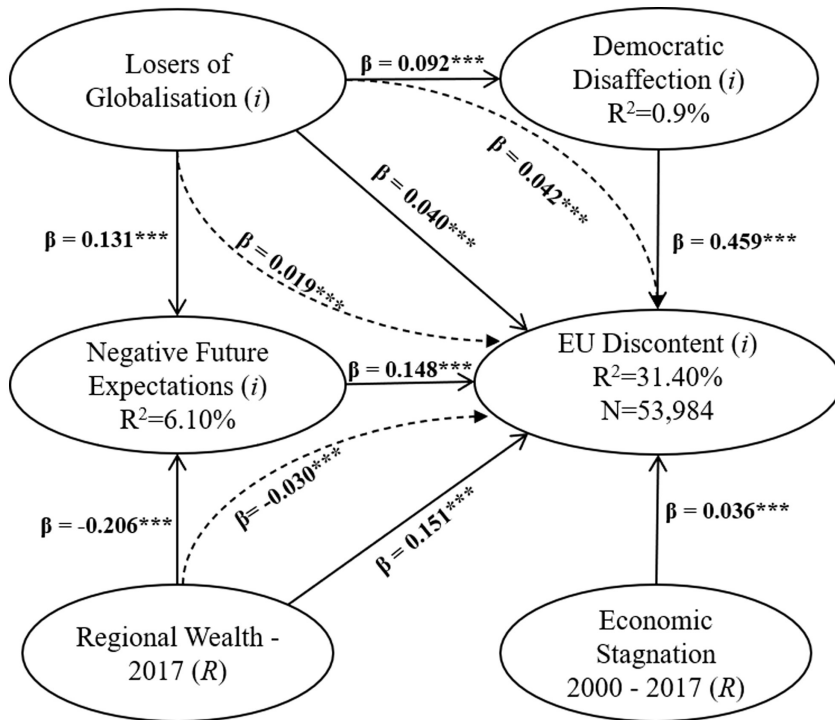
Losers of Globalisation ($i$)

$\beta$ = 0.092***

Democratic Disaffection ($i$)
$R^2$=0.9%

$\beta$ = 0.042***

$\beta$ = 0.040***

$\beta$ = 0.131***

$\beta$ = 0.019***

$\beta$ = 0.459***

Negative Future Expectations ($i$)
$R^2$=6.10%

$\beta$ = 0.148***

EU Discontent ($i$)
$R^2$=31.40%
N=53,984

$\beta$ = -0.030***

$\beta$ = -0.206***

$\beta$ = 0.151***

$\beta$ = 0.036***

Regional Wealth - 2017 ($R$)

Economic Stagnation 2000 - 2017 ($R$)